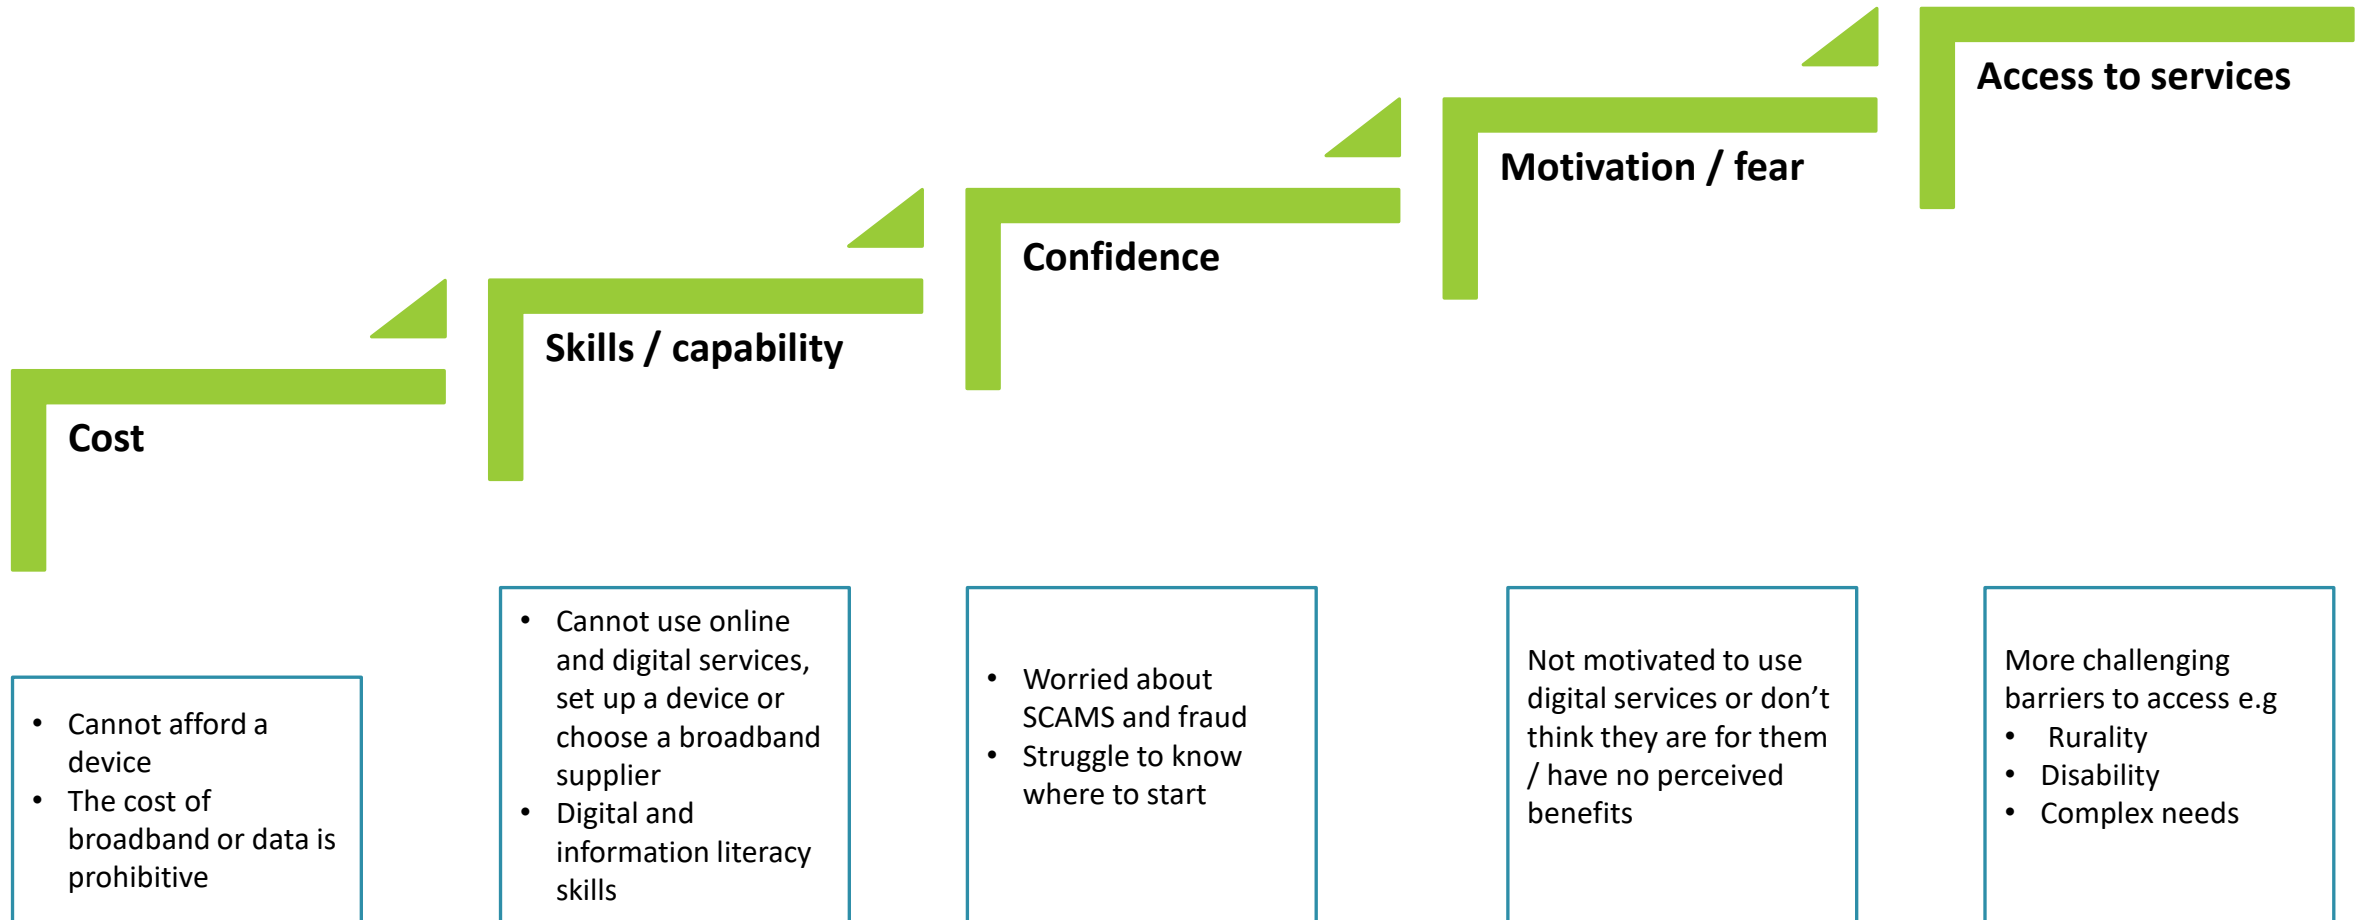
Cost

Skills / capability

Confidence

Motivation / fear

Access to services

- Cannot afford a device
- The cost of broadband or data is prohibitive

- Cannot use online and digital services, set up a device or choose a broadband supplier
- Digital and information literacy skills

- Worried about SCAMS and fraud
- Struggle to know where to start

Not motivated to use digital services or don’t think they are for them / have no perceived benefits

More challenging barriers to access e.g
- Rurality
- Disability
- Complex needs